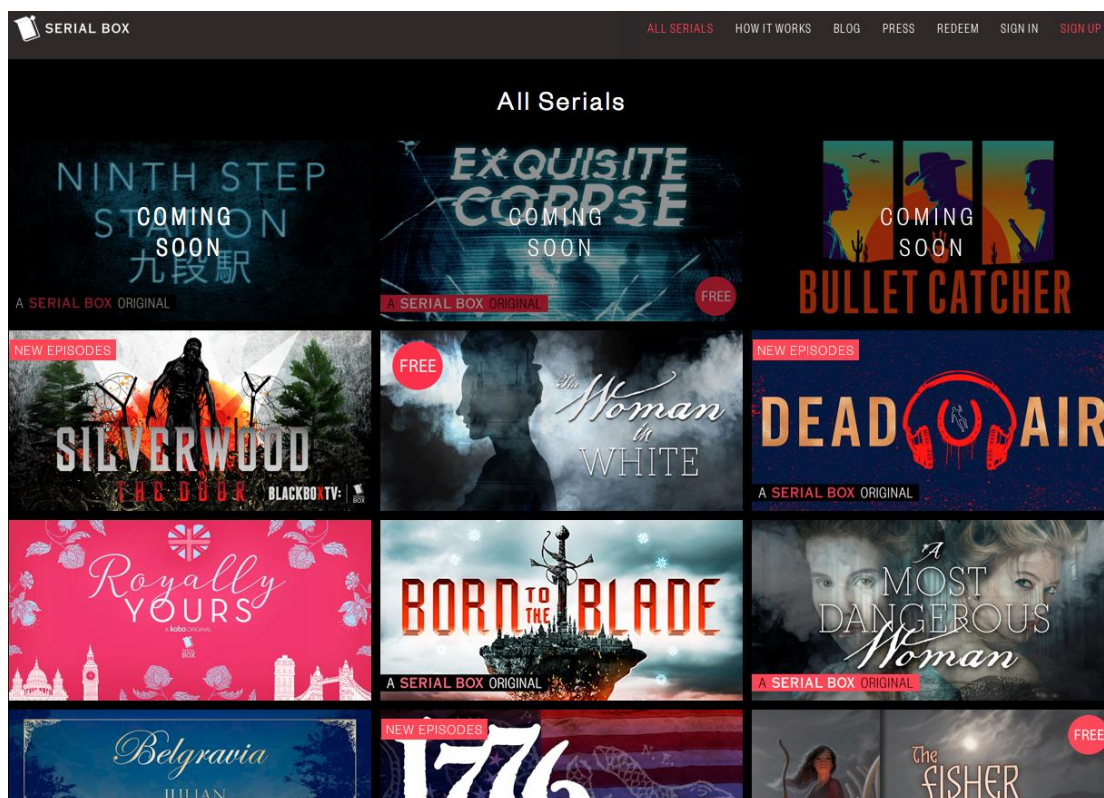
SERIAL BOX

ALL SERIALS HOW IT WORKS BLOG PRESS REDEEM SIGN IN SIGN UP

All Serials

NINTH STEP STATION
九段駅
COMING SOON
A SERIAL BOX ORIGINAL

EXQUISITE CORPSE
COMING SOON
A SERIAL BOX ORIGINAL
FREE

COMING SOON
BULLET CATCHER

NEW EPISODES
SILVERWOOD
THE DOOR
BLACKBOXTV
BOX

FREE
The Woman in WHITE

NEW EPISODES
DEAD AIR
A SERIAL BOX ORIGINAL

Royally YOURS
A kobo ORIGINAL
BOX

BORN TO THE BLADE
A SERIAL BOX ORIGINAL

A MOST DANGEROUS Woman
A SERIAL BOX ORIGINAL

Belgravia
JULIAN

NEW EPISODES
1776

FREE
The FISHER